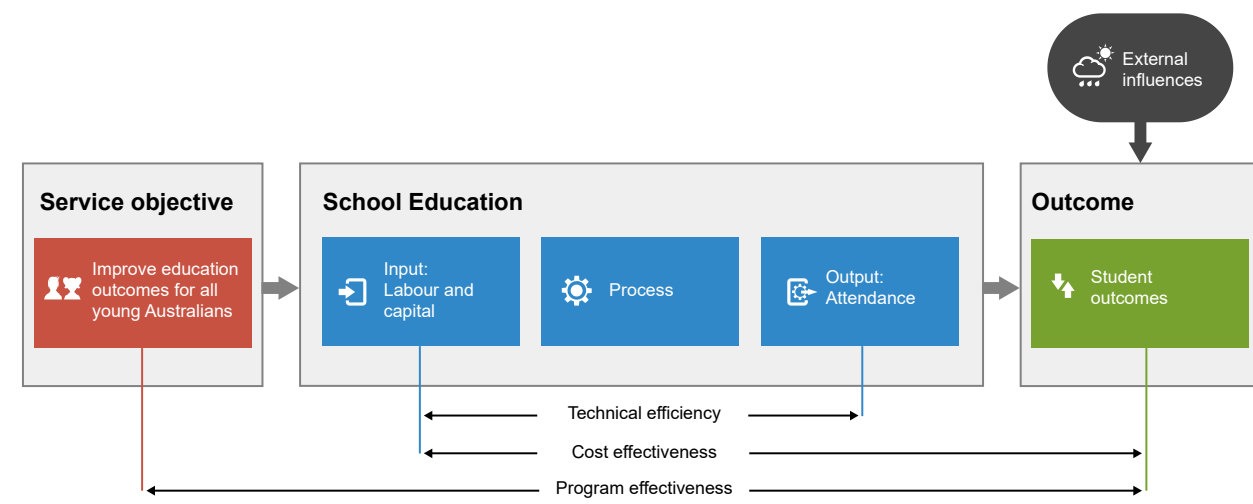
External influences

Service objective

Improve education outcomes for all young Australians

School Education

Input: Labour and capital

Process

Output: Attendance

Outcome

Student outcomes

Technical efficiency

Cost effectiveness

Program effectiveness